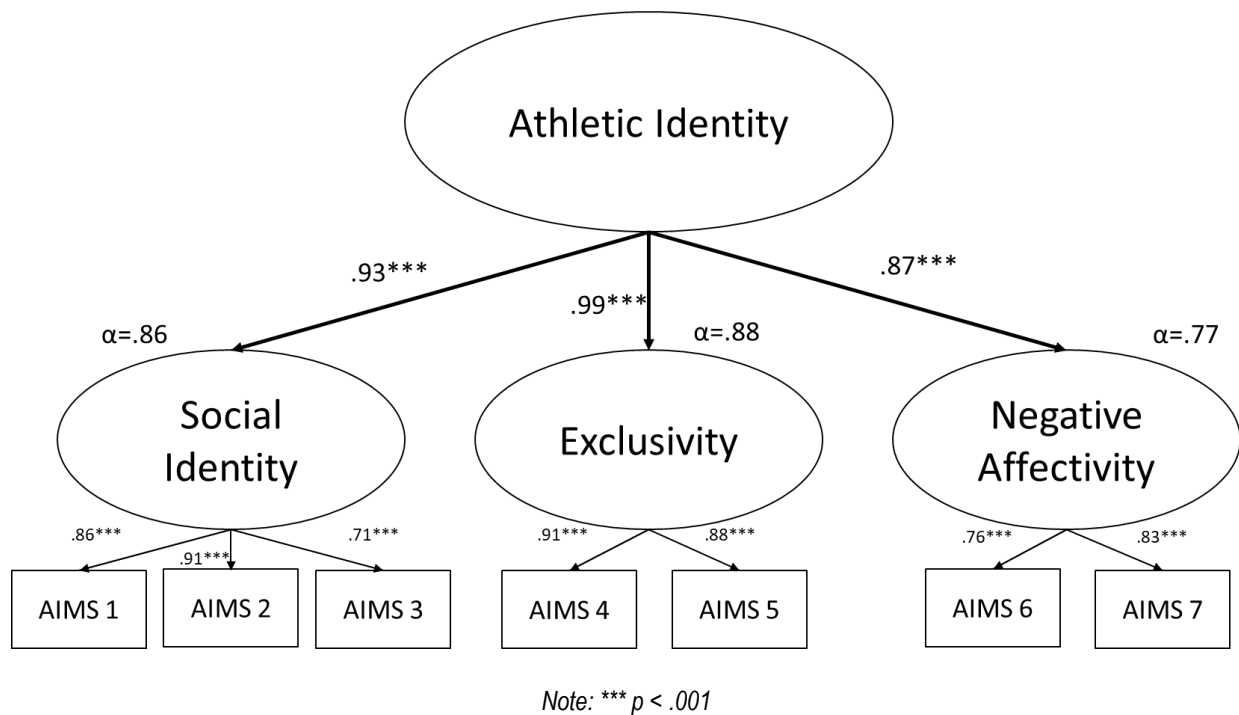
Athletic Identity

.93***

.99***

.87***

α=.86

α=.88

α=.77

Social Identity

Exclusivity

Negative Affectivity

.86***

.91***

.71***

.91***

.88***

.76***

.83***

AIMS 1

AIMS 2

AIMS 3

AIMS 4

AIMS 5

AIMS 6

AIMS 7

Note: *** p < .001